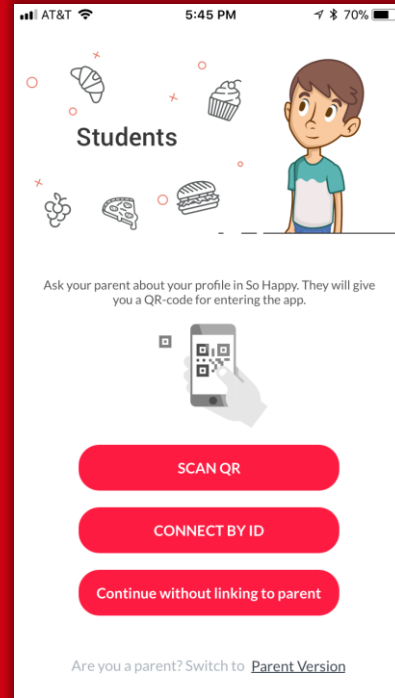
AT&T 5:45 PM 70%

Students

Ask your parent about your profile in So Happy. They will give you a QR-code for entering the app.

SCAN QR

CONNECT BY ID

Continue without linking to parent

Are you a parent? Switch to Parent Version